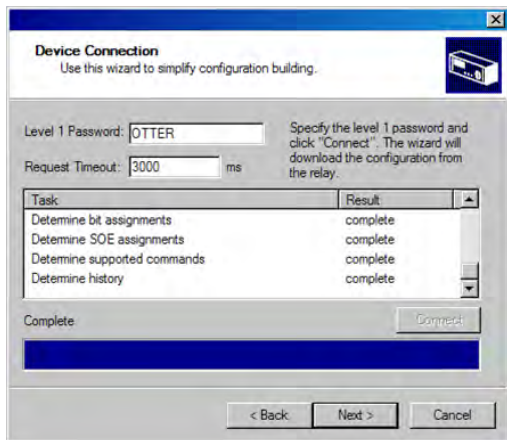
Device Connection

Use this wizard to simplify configuration building.

Level 1 Password: OTTER

Request Timeout: 3000 ms

Specify the level 1 password and click "Connect". The wizard will download the configuration from the relay.

| Task | Result |
|---|---|
| Determine bit assignments | complete |
| Determine SOE assignments | complete |
| Determine supported commands | complete |
| Determine history | complete |

Complete

Connect

< Back

Next >

Cancel